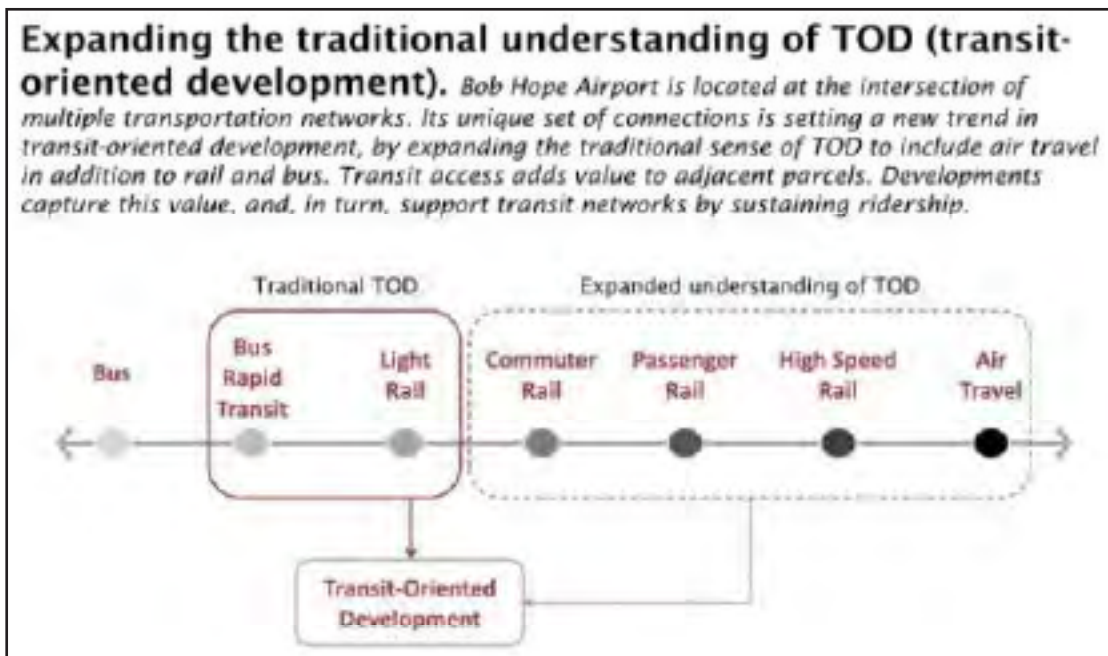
**Expanding the traditional understanding of TOD (transit-oriented development).** *Bob Hope Airport is located at the intersection of multiple transportation networks. Its unique set of connections is setting a new trend in transit-oriented development, by expanding the traditional sense of TOD to include air travel in addition to rail and bus. Transit access adds value to adjacent parcels. Developments capture this value, and, in turn, support transit networks by sustaining ridership.*

Traditional TOD

Expanded understanding of TOD

Bus

Bus Rapid Transit

Light Rail

Commuter Rail

Passenger Rail

High Speed Rail

Air Travel

Transit-Oriented Development